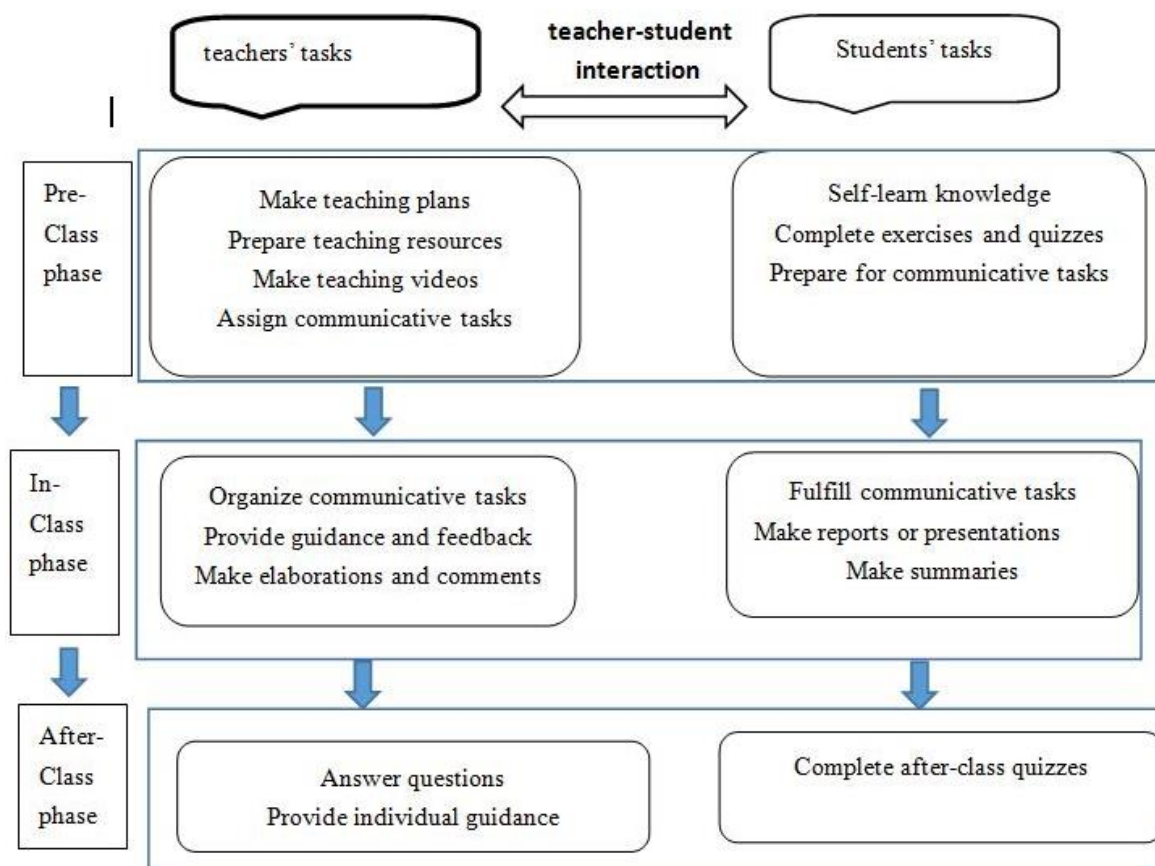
teachers' tasks

teacher-student interaction

Students' tasks

Pre-Class phase

Make teaching plans
Prepare teaching resources
Make teaching videos
Assign communicative tasks

Self-learn knowledge
Complete exercises and quizzes
Prepare for communicative tasks

In-Class phase

Organize communicative tasks
Provide guidance and feedback
Make elaborations and comments

Fulfill communicative tasks
Make reports or presentations
Make summaries

After-Class phase

Answer questions
Provide individual guidance

Complete after-class quizzes